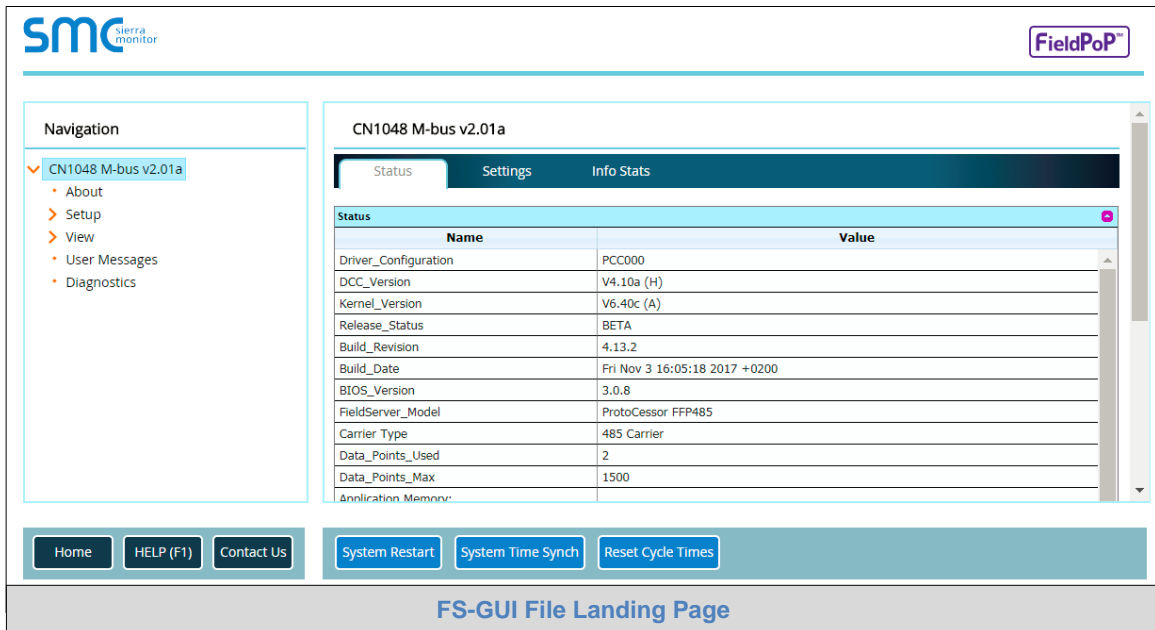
SMC sierra monitor

FieldPoP™

Navigation

CN1048 M-bus v2.01a
About
Setup
View
User Messages
Diagnostics

CN1048 M-bus v2.01a

Status | Settings | Info Stats

Status

| Name | Value |
|---|---|
| Driver_Configuration | PCC000 |
| DCC_Version | V4.10a (H) |
| Kernel_Version | V6.40c (A) |
| Release_Status | BETA |
| Build_Revision | 4.13.2 |
| Build_Date | Fri Nov 3 16:05:18 2017 +0200 |
| BIOS_Version | 3.0.8 |
| FieldServer_Model | ProtoCessor FFP485 |
| Carrier Type | 485 Carrier |
| Data_Points_Used | 2 |
| Data_Points_Max | 1500 |
| Application Memory: | |

Home | HELP (F1) | Contact Us

System Restart | System Time Synch | Reset Cycle Times

FS-GUI File Landing Page